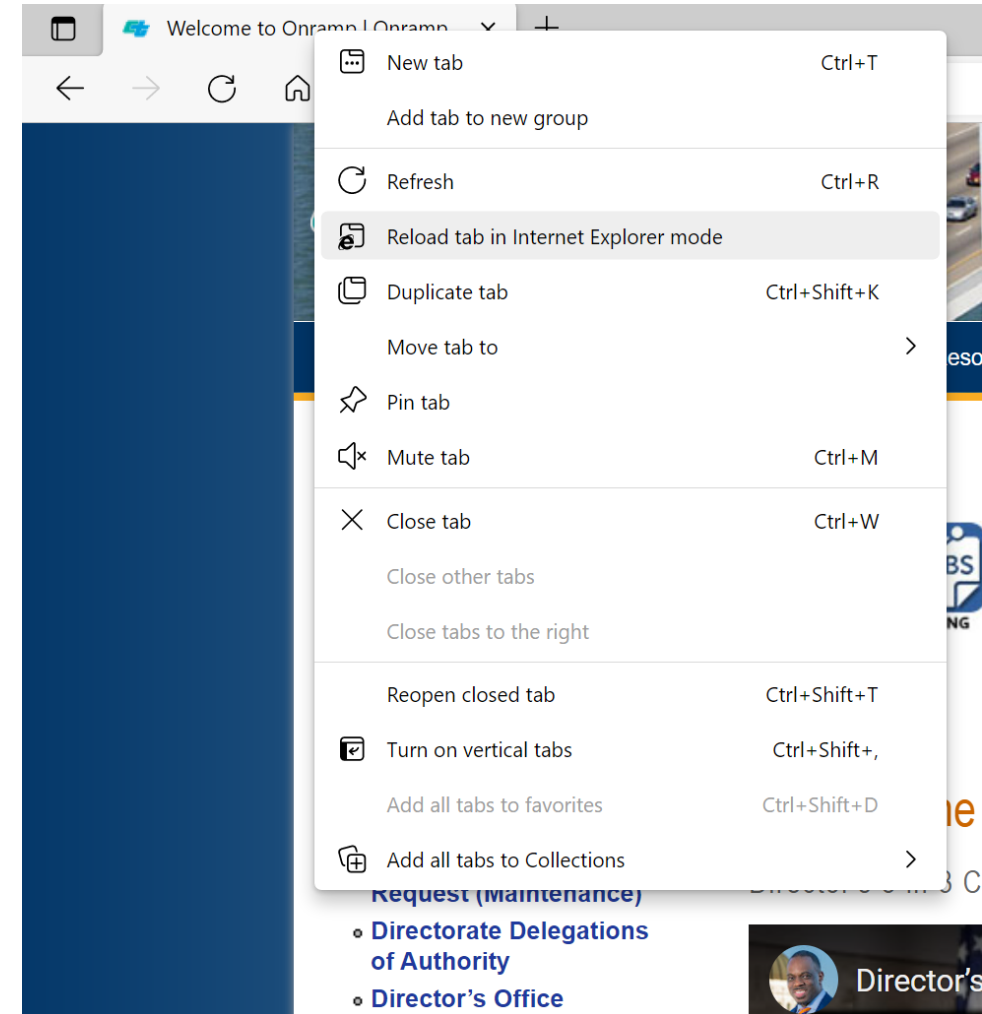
Welcome to Onramp | Onramp

New tab Ctrl+T
Add tab to new group

Refresh Ctrl+R
Reload tab in Internet Explorer mode
Duplicate tab Ctrl+Shift+K
Move tab to
Pin tab
Mute tab Ctrl+M

Close tab Ctrl+W
Close other tabs
Close tabs to the right

Reopen closed tab Ctrl+Shift+T
Turn on vertical tabs Ctrl+Shift+,
Add all tabs to favorites Ctrl+Shift+D
Add all tabs to Collections

eso
BS
NG
e

Request (Maintenance)
Directorate Delegations of Authority
Director's Office

Director's 3 in 3 C
Director's